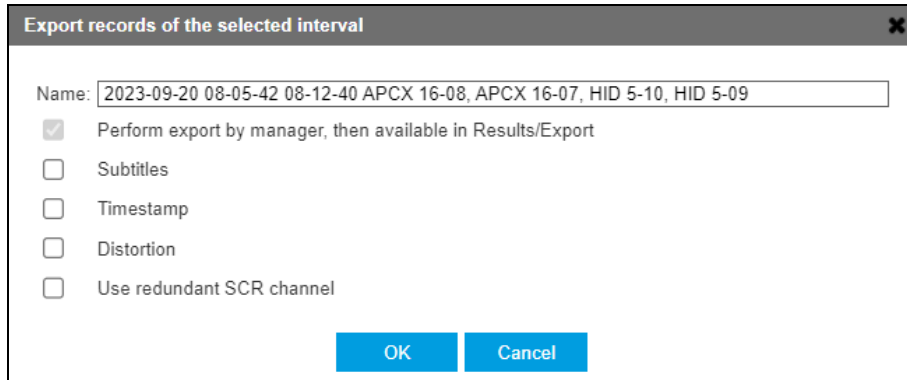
Export records of the selected interval

Name: 2023-09-20 08-05-42 08-12-40 APCX 16-08, APCX 16-07, HID 5-10, HID 5-09

Perform export by manager, then available in Results/Export

Subtitles

Timestamp

Distortion

Use redundant SCR channel

OK

Cancel